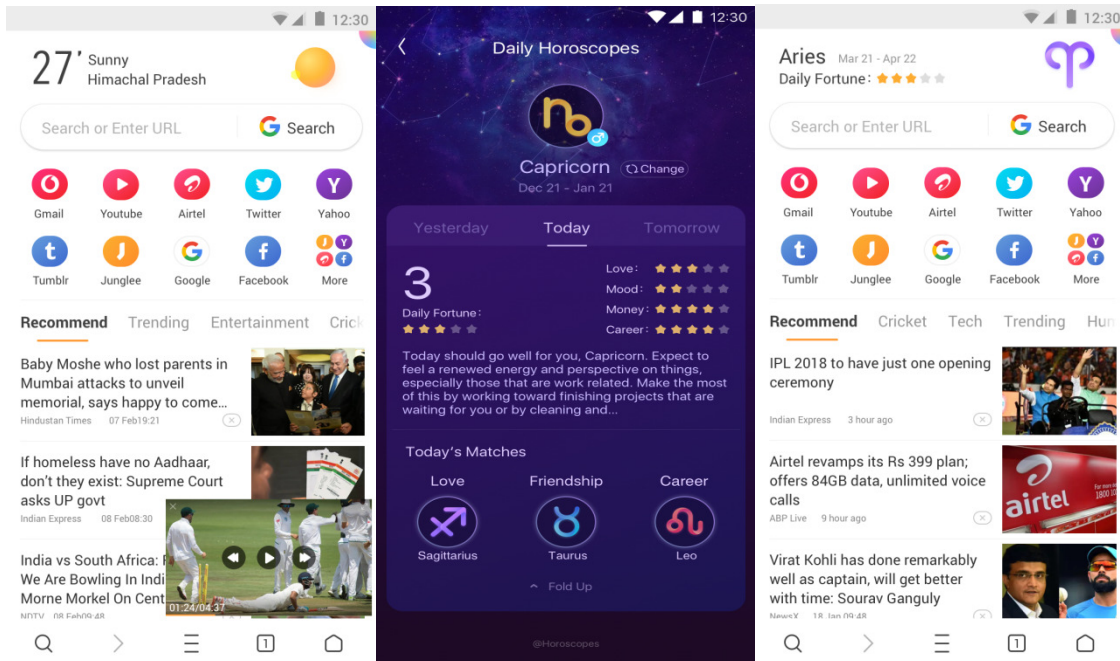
12:30

27° Sunny
Himachal Pradesh

Search or Enter URL
Search

Gmail
Youtube
Airtel
Twitter
Yahoo
Tumblr
Junglee
Google
Facebook
More

Recommend
Trending
Entertainment
Cric

Baby Moshe who lost parents in Mumbai attacks to unveil memorial, says happy to come...
Hindustan Times 07 Feb19:21

If homeless have no Aadhaar, don't they exist: Supreme Court asks UP govt
Indian Express 08 Feb08:30

India vs South Africa: F We Are Bowling In Indi Morne Morkel On Cent
NDTV 08 Feb09:48

01:24/04:37

12:30

Daily Horoscopes

Capricorn
Change
Dec 21 - Jan 21

Yesterday
Today
Tomorrow

3
Daily Fortune:

Love:
Mood:
Money:
Career:

Today should go well for you, Capricorn. Expect to feel a renewed energy and perspective on things, especially those that are work related. Make the most of this by working toward finishing projects that are waiting for you or by cleaning and...

Today's Matches
Love
Friendship
Career
Sagittarius
Taurus
Leo

Fold Up

@Horoscopes

12:30

Aries Mar 21 - Apr 22
Daily Fortune:

Search or Enter URL
Search

Gmail
Youtube
Airtel
Twitter
Yahoo
Tumblr
Junglee
Google
Facebook
More

Recommend
Cricket
Tech
Trending
Hum

IPL 2018 to have just one opening ceremony
Indian Express 3 hour ago

Airtel revamps its Rs 399 plan; offers 84GB data, unlimited voice calls
ABP Live 9 hour ago

Virat Kohli has done remarkably well as captain, will get better with time: Sourav Ganguly
NewsX 18 Jan 09:48

airtel